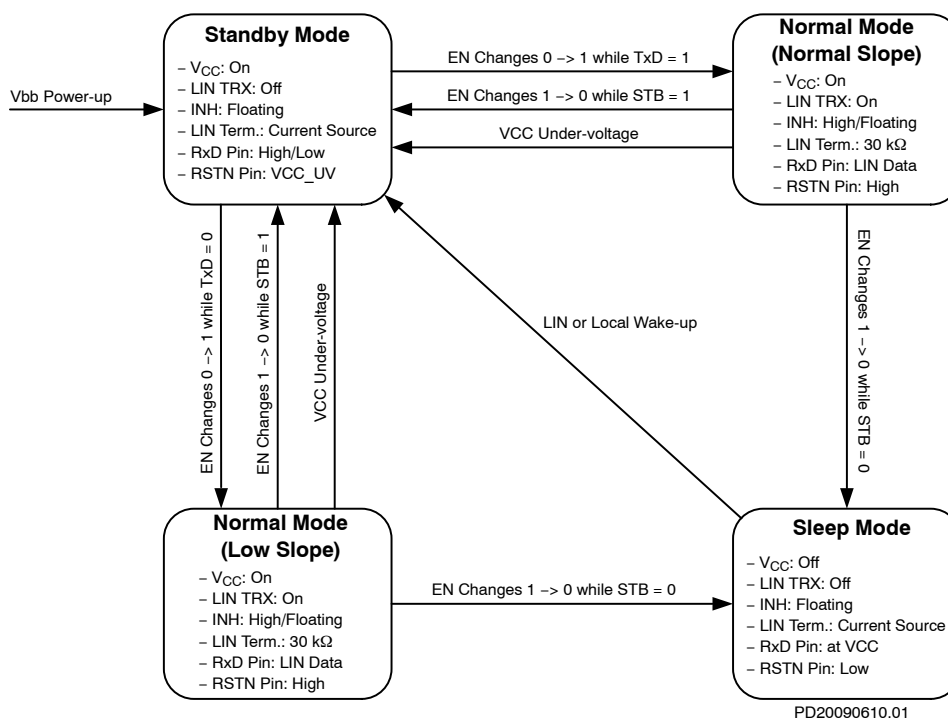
Standby Mode
– $V_{CC}$: On
– LIN TRX: Off
– INH: Floating
– LIN Term.: Current Source
– RxD Pin: High/Low
– RSTN Pin: VCC_UV

Vbb Power-up

EN Changes 0 –> 1 while TxD = 1
EN Changes 1 –> 0 while STB = 1
VCC Under-voltage

Normal Mode
(Normal Slope)
– $V_{CC}$: On
– LIN TRX: On
– INH: High/Floating
– LIN Term.: 30 kΩ
– RxD Pin: LIN Data
– RSTN Pin: High

EN Changes 0 –> 1 while TxD = 0
EN Changes 1 –> 0 while STB = 1
VCC Under-voltage
LIN or Local Wake-up
EN Changes 1 –> 0 while STB = 0

Normal Mode
(Low Slope)
– $V_{CC}$: On
– LIN TRX: On
– INH: High/Floating
– LIN Term.: 30 kΩ
– RxD Pin: LIN Data
– RSTN Pin: High

EN Changes 1 –> 0 while STB = 0

Sleep Mode
– $V_{CC}$: Off
– LIN TRX: Off
– INH: Floating
– LIN Term.: Current Source
– RxD Pin: at VCC
– RSTN Pin: Low

PD20090610.01